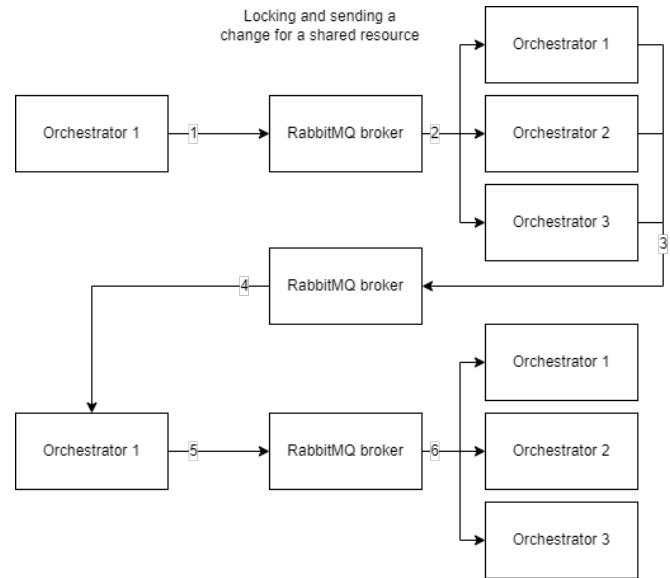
Locking and sending a change for a shared resource

Orchestrator 1
1
RabbitMQ broker
2
Orchestrator 1
Orchestrator 2
Orchestrator 3
3

4
RabbitMQ broker

Orchestrator 1
5
RabbitMQ broker
6
Orchestrator 1
Orchestrator 2
Orchestrator 3